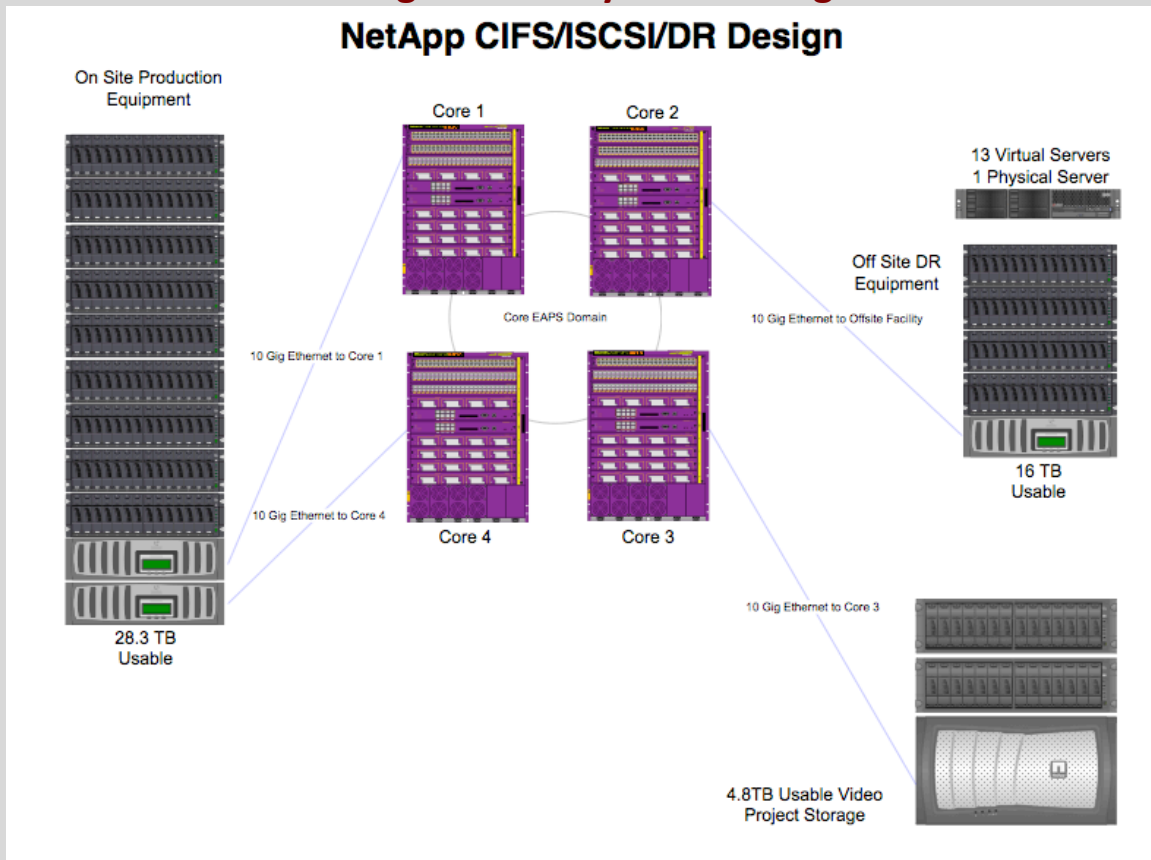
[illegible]

NetApp CIFS/ISCSI/DR Design

On Site Production Equipment

Core 1

Core 2

13 Virtual Servers
1 Physical Server

Off Site DR Equipment

Core EAPS Domain

10 Gig Ethernet to Offsite Facility

10 Gig Ethernet to Core 1

10 Gig Ethernet to Core 4

Core 4

Core 3

16 TB
Usable

28.3 TB
Usable

10 Gig Ethernet to Core 3

4.8TB Usable Video Project Storage